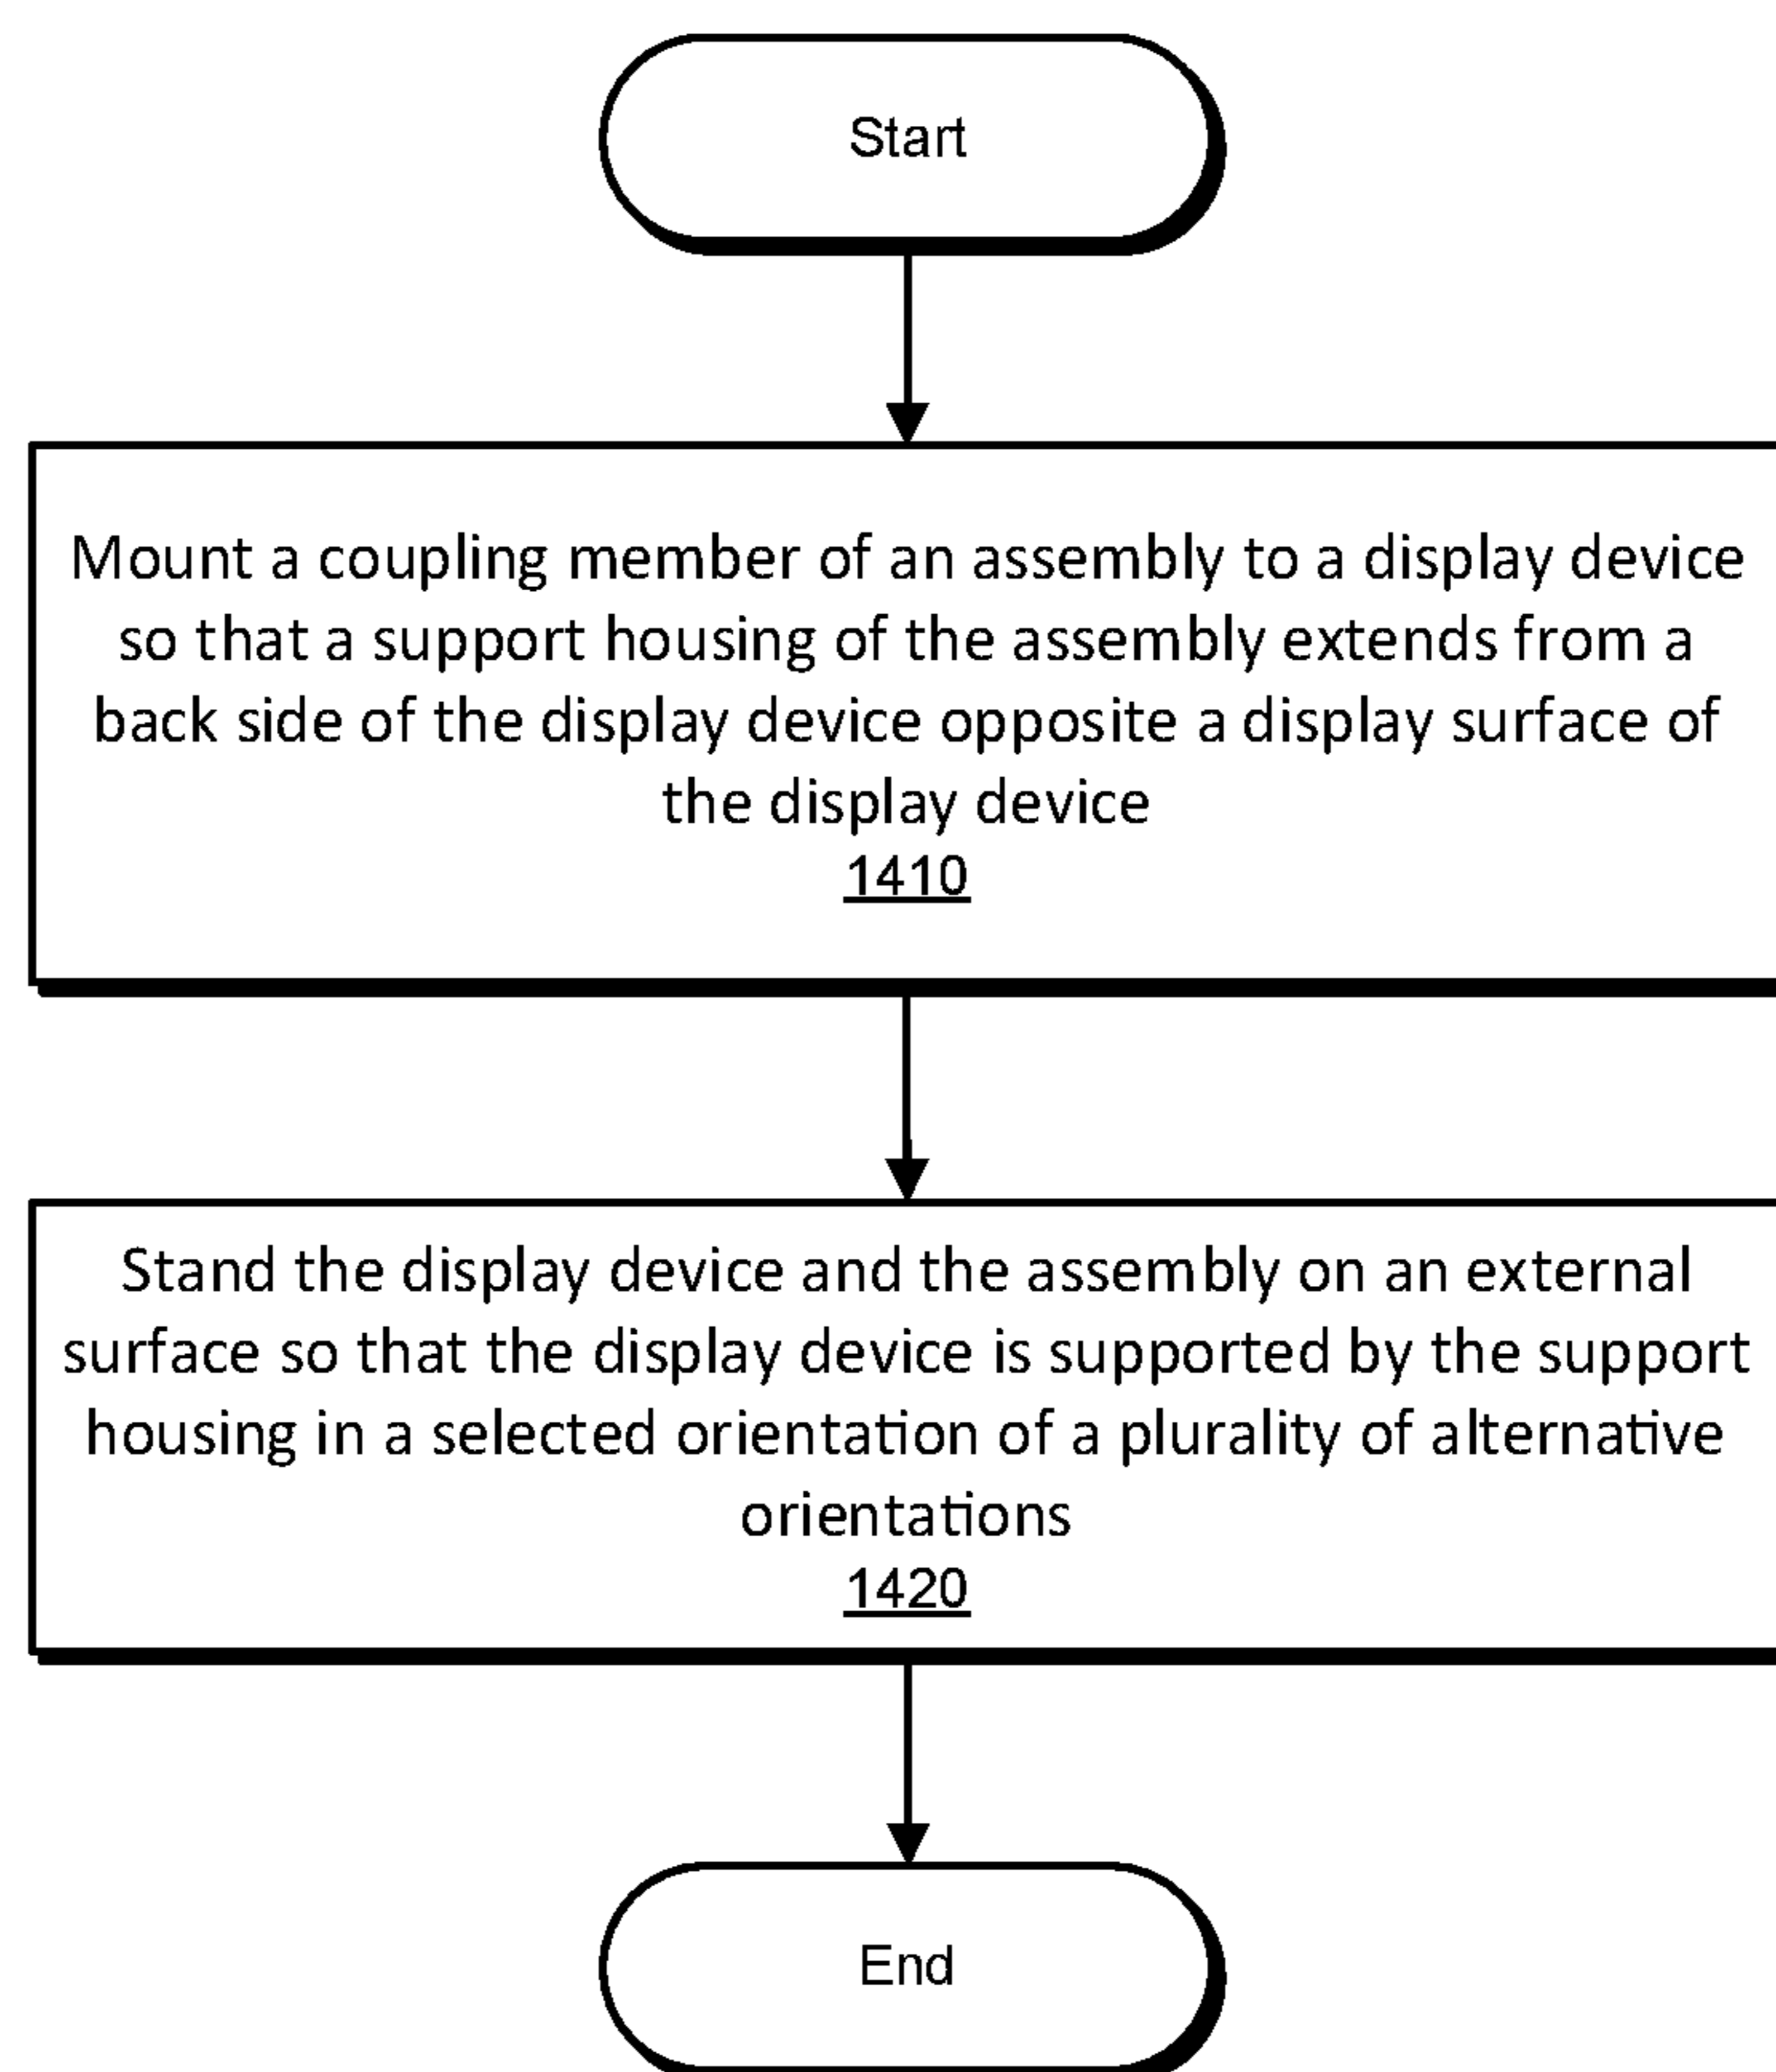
Start

Mount a coupling member of an assembly to a display device so that a support housing of the assembly extends from a back side of the display device opposite a display surface of the display device
1410

Stand the display device and the assembly on an external surface so that the display device is supported by the support housing in a selected orientation of a plurality of alternative orientations
1420

End